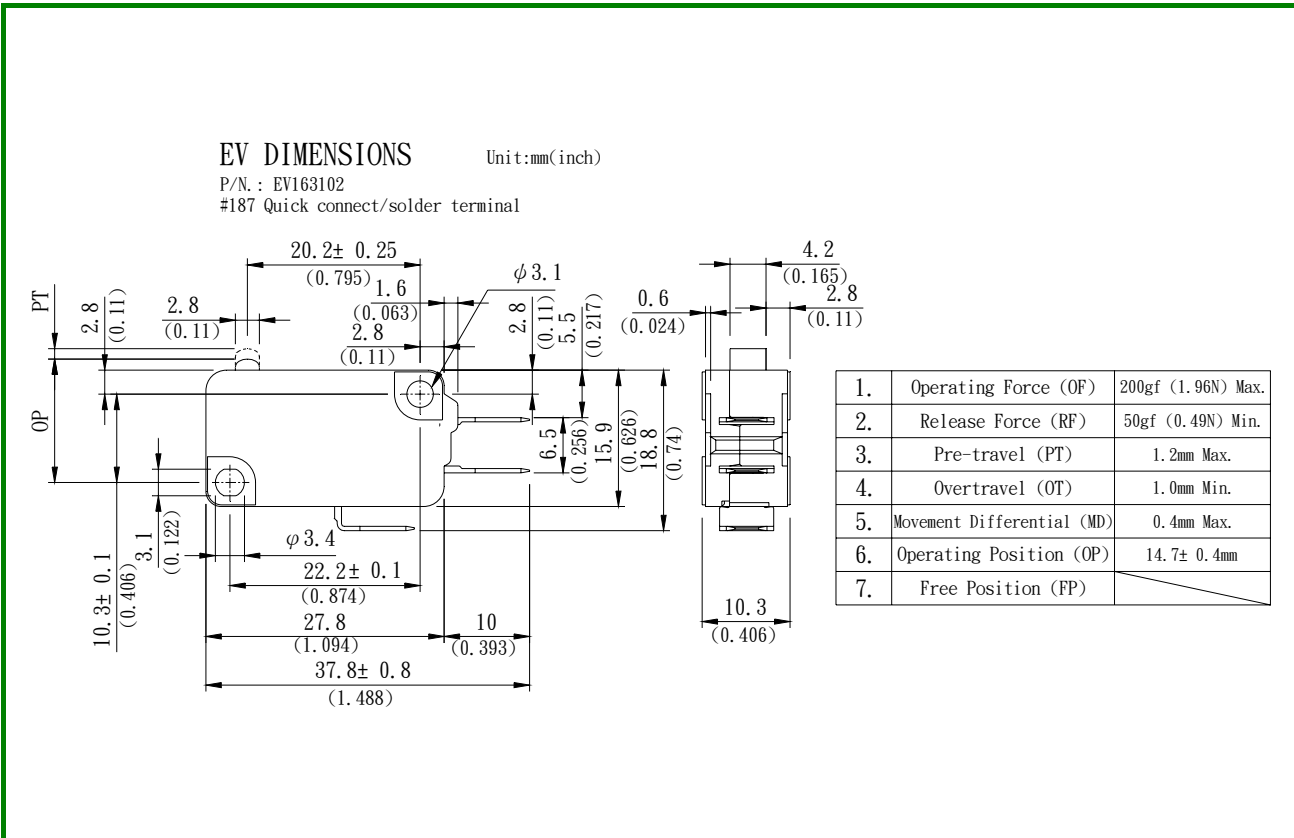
EV DIMENSIONS Unit:mm(inch)
P/N.: EV163102
#187 Quick connect/solder terminal

20.2± 0.25
(0.795)
$\phi$3.1
1.6
(0.063)
2.8
(0.11)
PT
2.8
(0.11)
2.8
(0.11)
2.8
(0.11)
5.5
(0.217)
OP
6.5
(0.256)
15.9
(0.626)
18.8
(0.74)
3.1
(0.122)
10.3± 0.1
(0.406)
$\varphi$3.4
22.2± 0.1
(0.874)
27.8
(1.094)
10
(0.393)
37.8± 0.8
(1.488)
4.2
(0.165)
0.6
(0.024)
2.8
(0.11)
10.3
(0.406)

| 1. | Operating Force (OF) | 200gf (1.96N) Max. |
|---|---|---|
| 2. | Release Force (RF) | 50gf (0.49N) Min. |
| 3. | Pre-travel (PT) | 1.2mm Max. |
| 4. | Overtravel (OT) | 1.0mm Min. |
| 5. | Movement Differential (MD) | 0.4mm Max. |
| 6. | Operating Position (OP) | 14.7± 0.4mm |
| 7. | Free Position (FP) | |